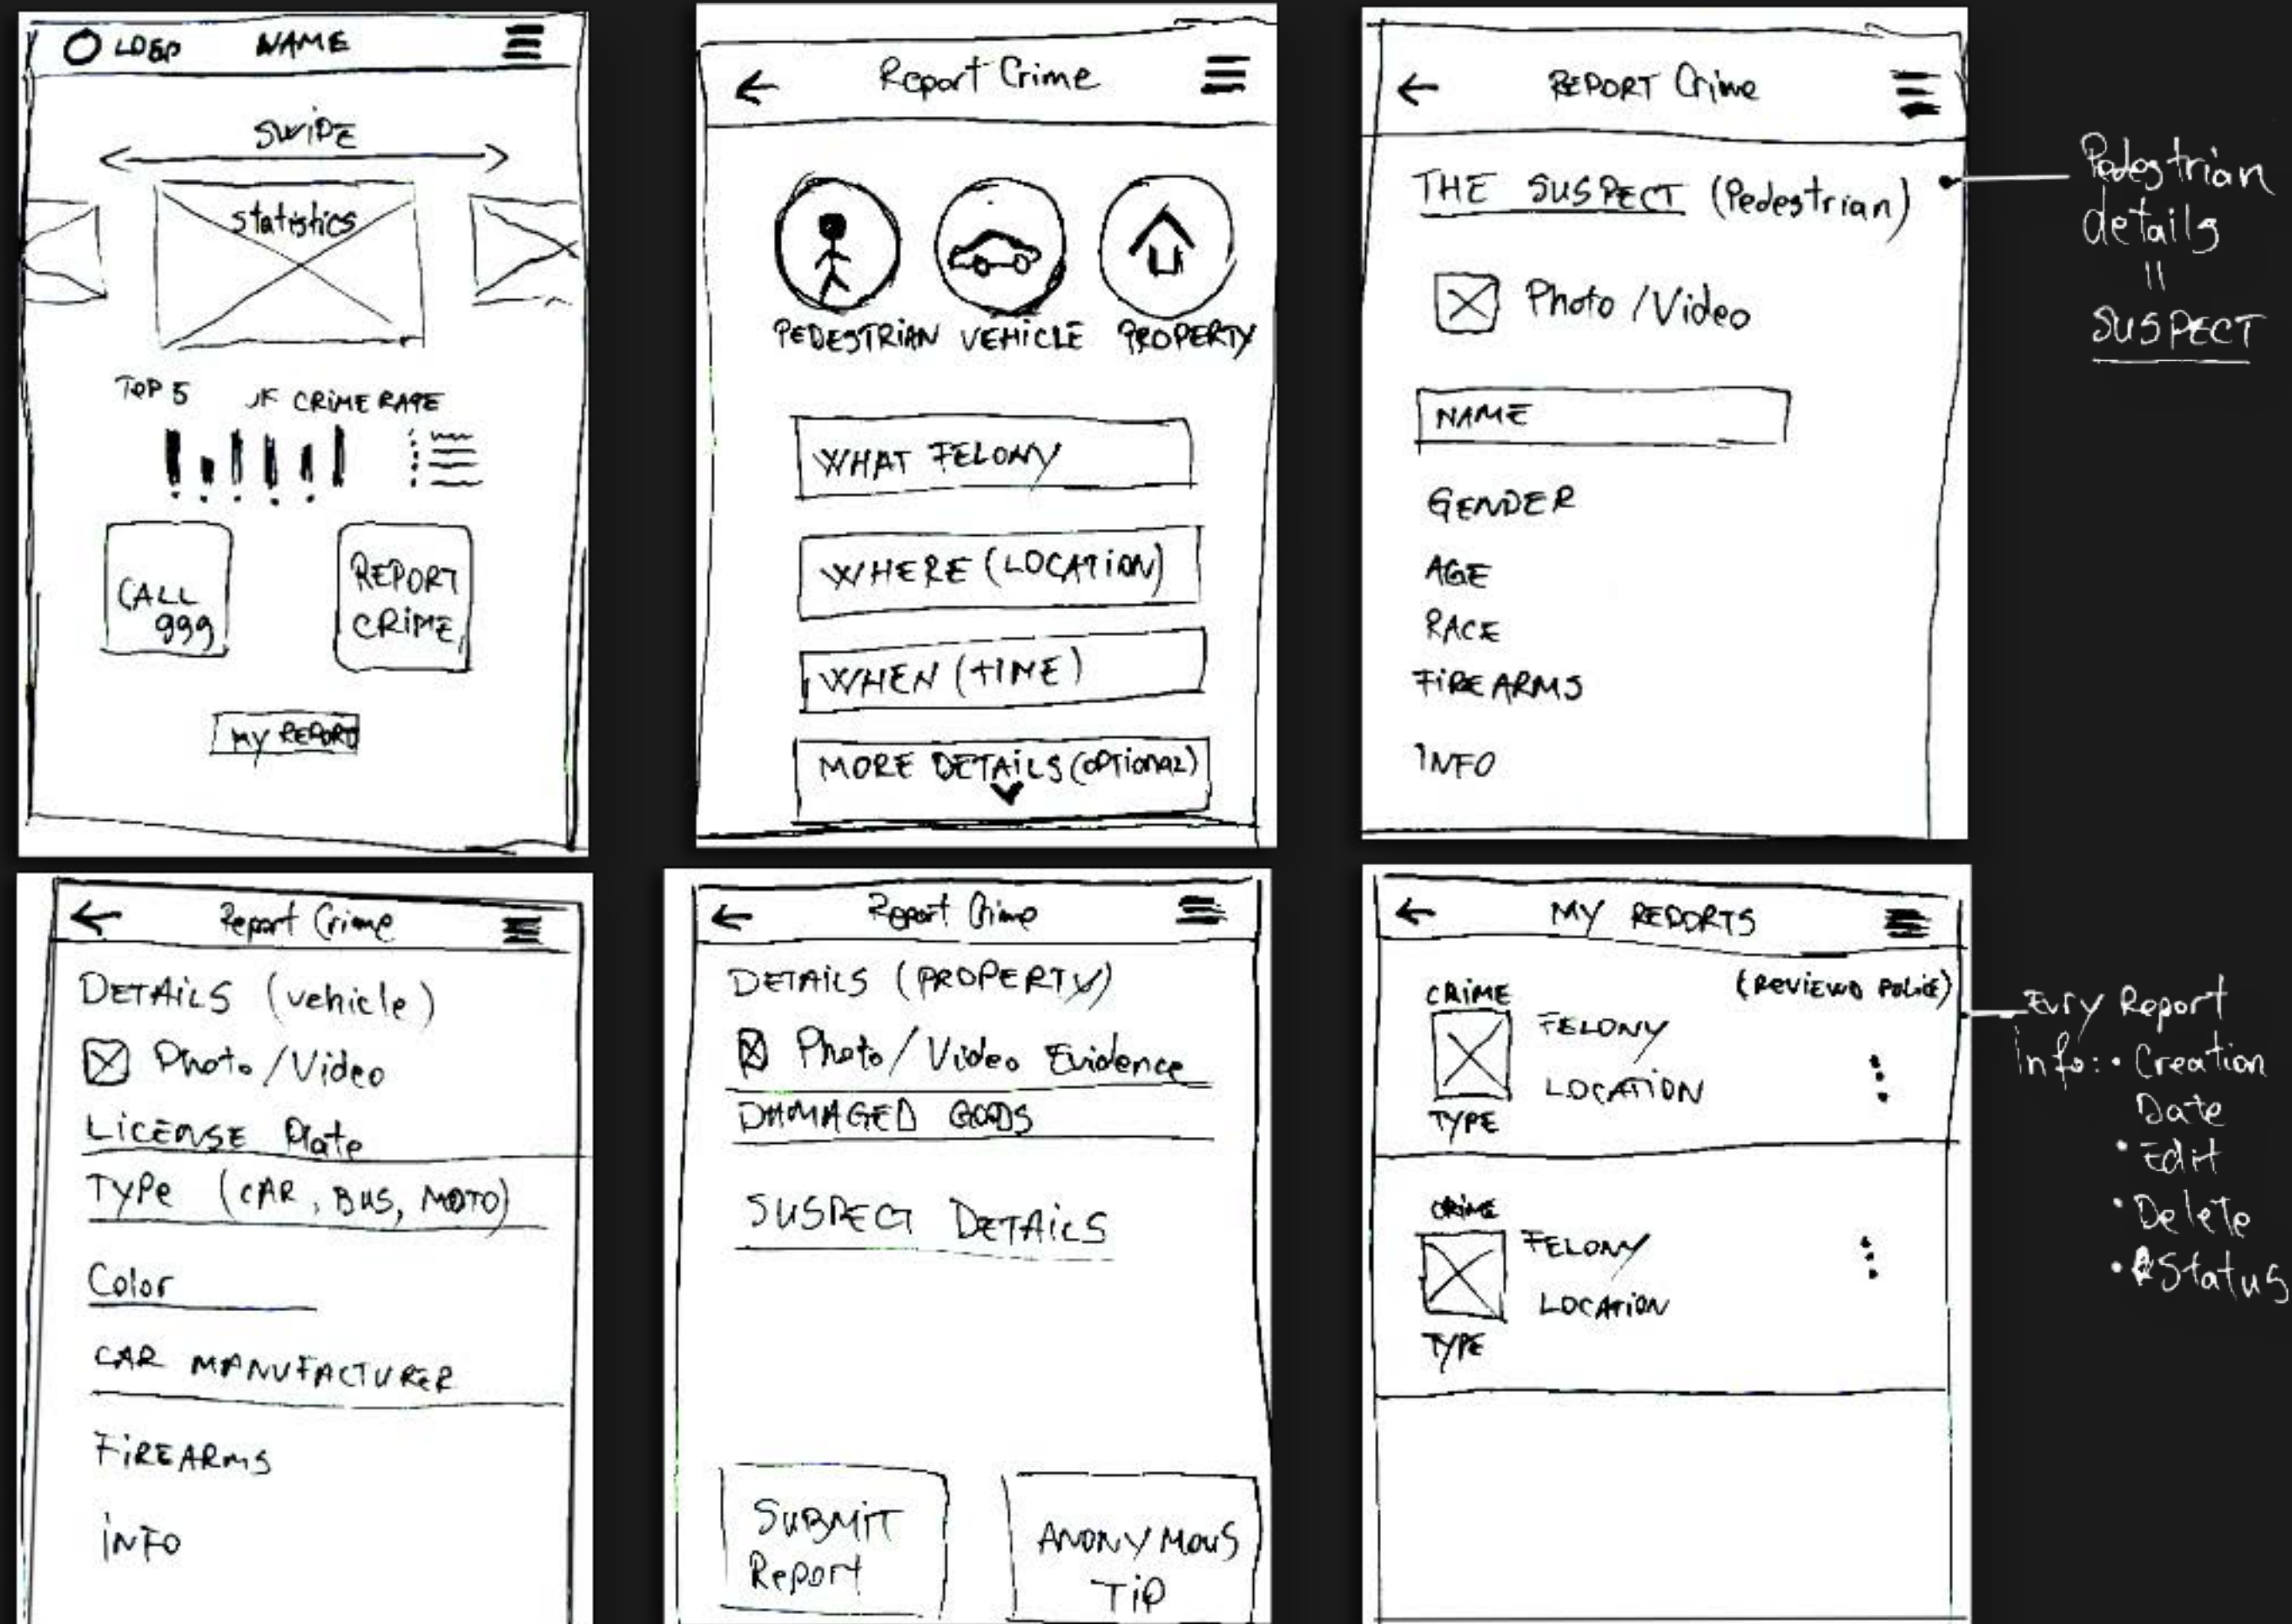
LOGO NAME

SWIPE

statistics

TOP 5 UK CRIME RATE

CALL 999

REPORT CRIME

MY REPORT

Report Crime

PEDESTRIAN VEHICLE PROPERTY

WHAT FELONY

WHERE (LOCATION)

WHEN (TIME)

MORE DETAILS (OPTIONAL)

REPORT Crime

THE SUSPECT (Pedestrian)

Photo /Video

NAME

GENDER

AGE

RACE

FIREARMS

INFO

Pedestrian details = SUSPECT

Report Crime

DETAILS (vehicle)

Photo /Video

LICENSE Plate

Type (CAR, BUS, MOTO)

Color

CAR MANUFACTURER

FIREARMS

INFO

Report Crime

DETAILS (PROPERTY)

Photo / Video Evidence

DAMAGED GOODS

SUSPECT DETAILS

SUBMIT Report

ANONYMOUS TIP

MY REPORTS

CRIME TYPE

FELONY

LOCATION

(REVIEWED POLICE)

CRIME TYPE

FELONY

LOCATION

Evry Report info: • Creation Date • Edit • Delete • Status